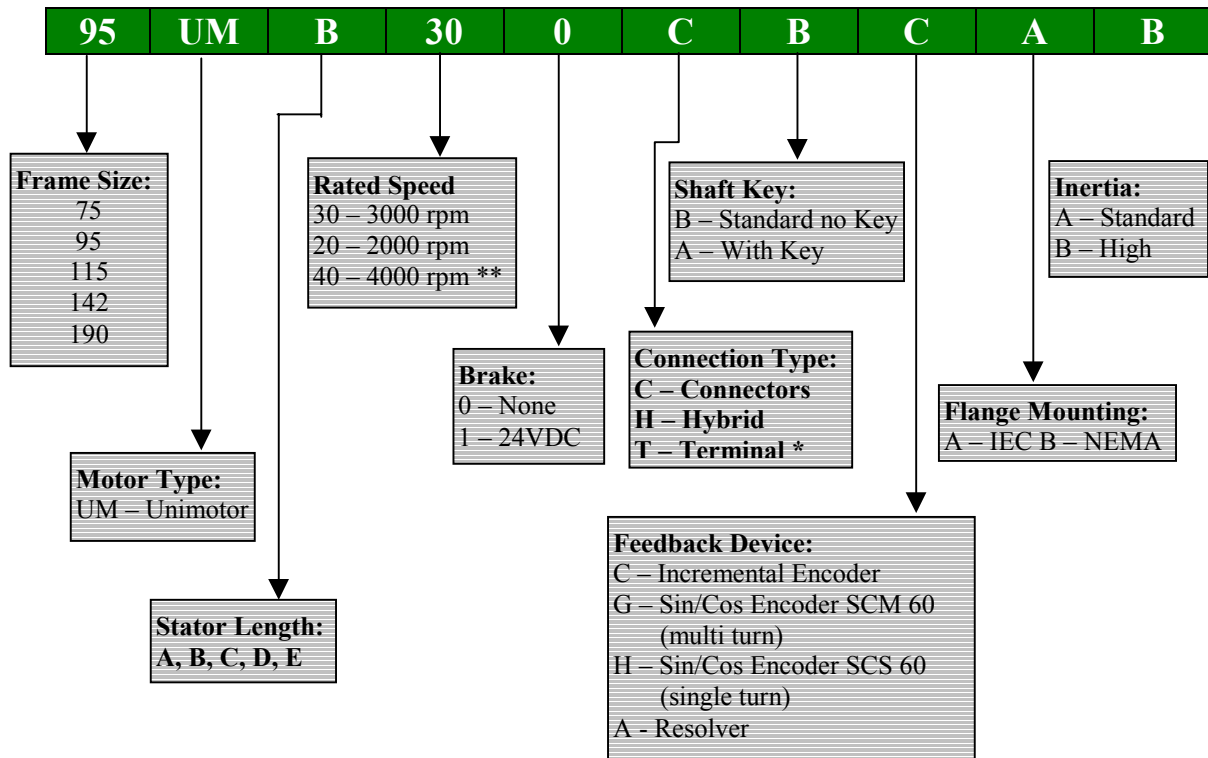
| 95 | UM | B | 30 | 0 | C | B | C | A | B |
|---|---|---|---|---|---|---|---|---|---|

**Frame Size:**
75
95
115
142
190

**Motor Type:**
UM – Unimotor

**Stator Length:**
**A, B, C, D, E**

**Rated Speed**
30 – 3000 rpm
20 – 2000 rpm
40 – 4000 rpm **

**Brake:**
0 – None
1 – 24VDC

**Connection Type:**
**C – Connectors**
**H – Hybrid**
**T – Terminal ***

**Shaft Key:**
B – Standard no Key
A – With Key

**Feedback Device:**
C – Incremental Encoder
G – Sin/Cos Encoder SCM 60 (multi turn)
H – Sin/Cos Encoder SCS 60 (single turn)
A - Resolver

**Inertia:**
A – Standard
B – High

**Flange Mounting:**
A – IEC B – NEMA